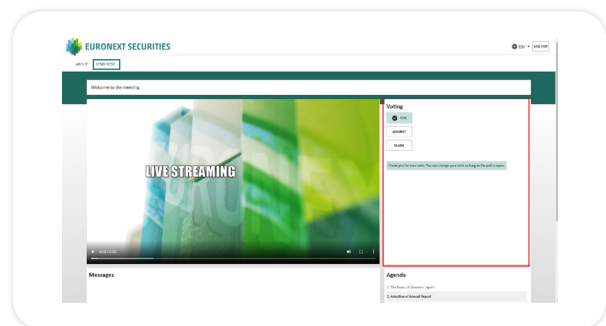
EURONEXT SECURITIES

EN · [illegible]

ABOUT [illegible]

Welcome to the meeting

LIVE STREAMING

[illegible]

Voting

FOR

AGAINST

BLANK

Thank you for your vote. You can change your vote as long as the poll is open.

Messages

Agenda

1. The Board of Directors' report

2. Adoption of Annual Report